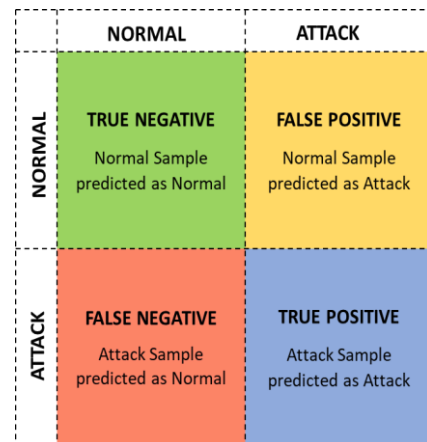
|  | NORMAL | ATTACK |
|---|---|---|
| NORMAL | TRUE NEGATIVE<br>Normal Sample predicted as Normal | FALSE POSITIVE<br>Normal Sample predicted as Attack |
| ATTACK | FALSE NEGATIVE<br>Attack Sample predicted as Normal | TRUE POSITIVE<br>Attack Sample predicted as Attack |